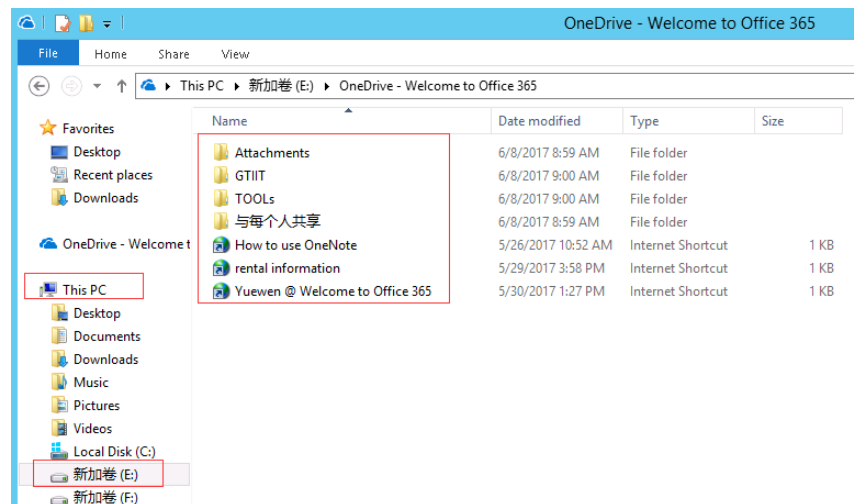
OneDrive - Welcome to Office 365

File Home Share View

This PC ▸ 新加卷 (E:) ▸ OneDrive - Welcome to Office 365

Favorites
Desktop
Recent places
Downloads

OneDrive - Welcome t

This PC
Desktop
Documents
Downloads
Music
Pictures
Videos
Local Disk (C:)
新加卷 (E:)
新加卷 (F:)

| Name | Date modified | Type | Size |
|---|---|---|---|
| Attachments | 6/8/2017 8:59 AM | File folder | |
| GTIIT | 6/8/2017 9:00 AM | File folder | |
| TOOLs | 6/8/2017 9:00 AM | File folder | |
| 与每个人共享 | 6/8/2017 8:59 AM | File folder | |
| How to use OneNote | 5/26/2017 10:52 AM | Internet Shortcut | 1 KB |
| rental information | 5/29/2017 3:58 PM | Internet Shortcut | 1 KB |
| Yuewen @ Welcome to Office 365 | 5/30/2017 1:27 PM | Internet Shortcut | 1 KB |